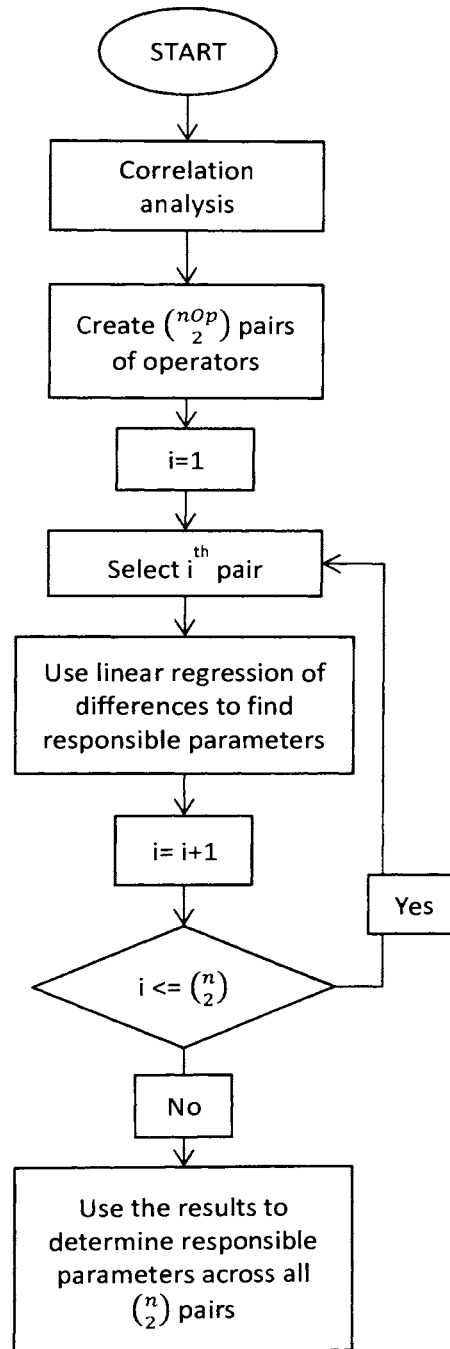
START

Correlation analysis

Create $\binom{nOp}{2}$ pairs of operators

i=1

Select i$^{th}$ pair

Use linear regression of differences to find responsible parameters

i= i+1

i <= $\binom{n}{2}$

Yes

No

Use the results to determine responsible parameters across all $\binom{n}{2}$ pairs